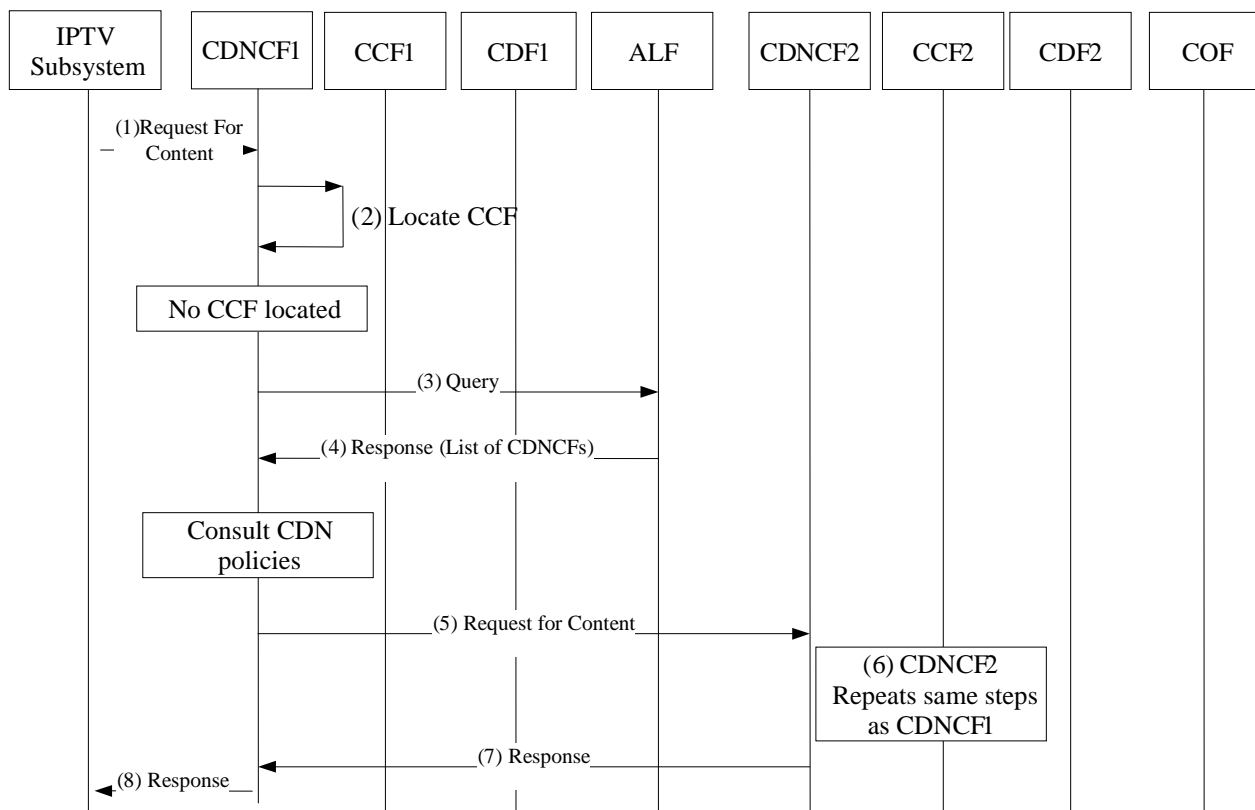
IPTV Subsystem

CDNCF1

CCF1

CDF1

ALF

CDNCF2

CCF2

CDF2

COF

(1)Request For Content

(2) Locate CCF

No CCF located

(3) Query

(4) Response (List of CDNCFs)

Consult CDN policies

(5) Request for Content

(6) CDNCF2 Repeats same steps as CDNCF1

(7) Response

(8) Response